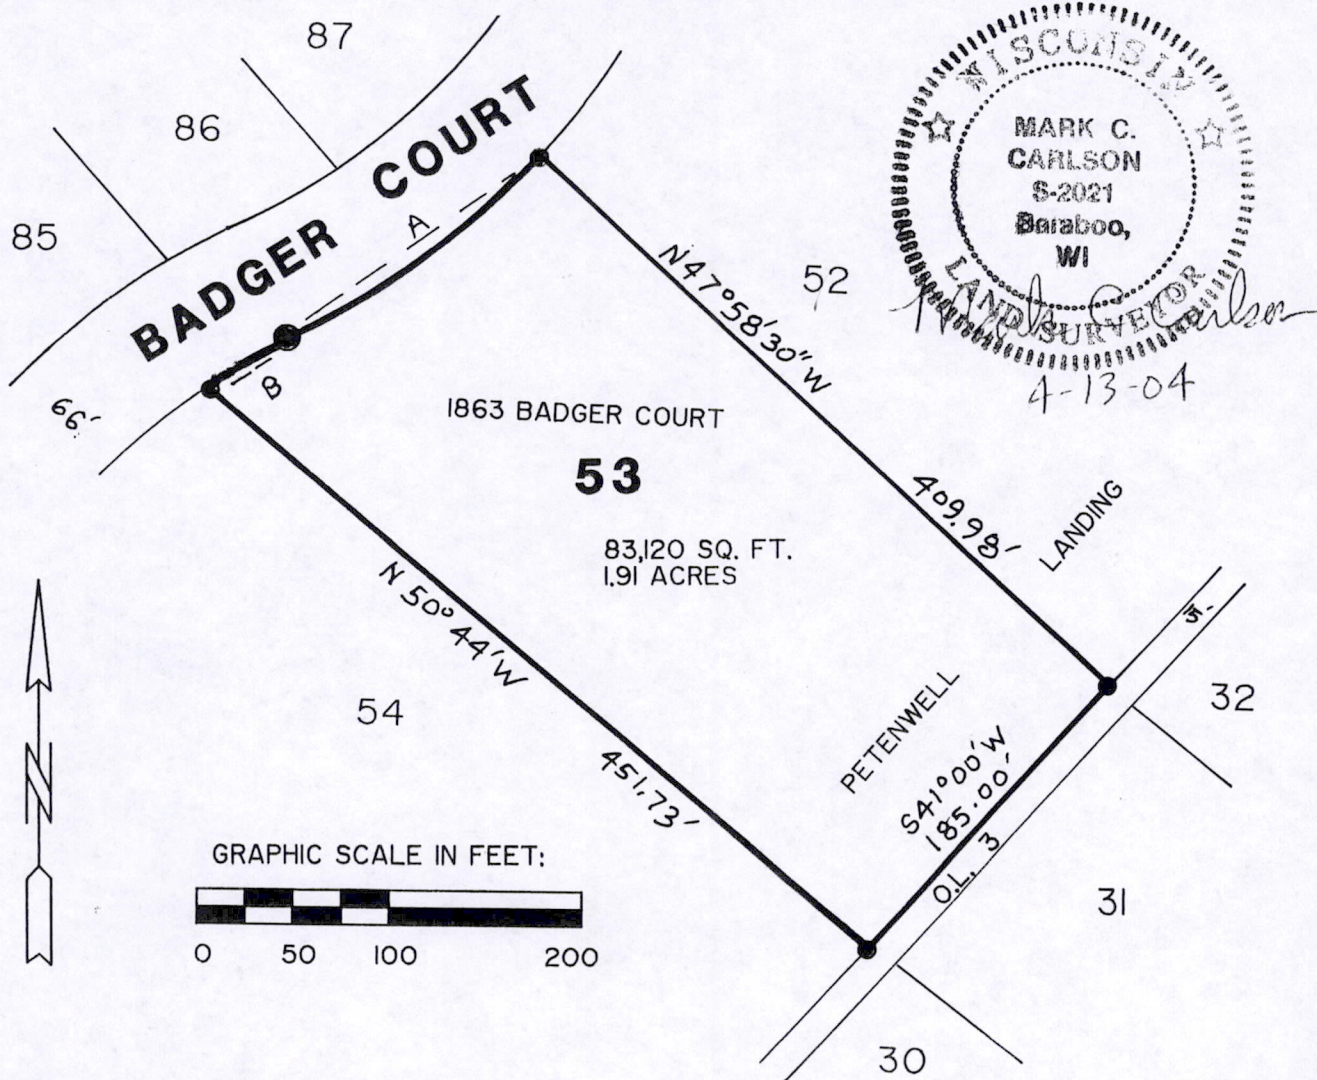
87

86

85

BADGER COURT

A

B

66'

WISCONSIN

MARK C. CARLSON S-2021 Baraboo, WI

LAND SURVEYOR

Mark C. Carlson

4-13-04

52

N47°58'30"W

409.98'

LANDING

1863 BADGER COURT

53

83,120 SQ. FT.
1.91 ACRES

N 50° 44'W

451.73'

54

PETENWELL

S41°00'W
185.00'

O.L. 3

32

31

30

N

GRAPHIC SCALE IN FEET:

0 50 100 200